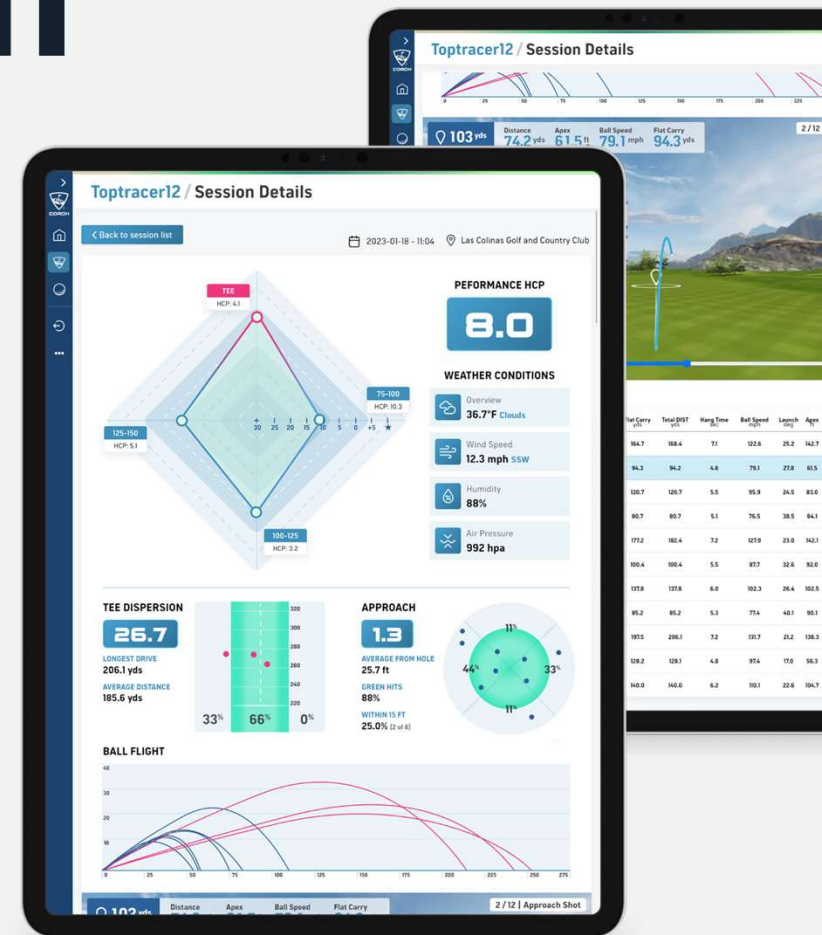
Toptracer12 / Session Details

103 yds Distance 74.2 yds Apex 61.5 ft Ball Speed 79.1 mph Flat Carry 94.3 yds

2 / 12

| Flat Carry yds | Total DIST yds | Hang Time sec | Ball Speed mph | Launch deg | Apex ft |
|---|---|---|---|---|---|
| 164.7 | 168.4 | 7.1 | 122.6 | 25.2 | 142.7 |
| 94.3 | 94.2 | 4.6 | 79.1 | 27.8 | 61.5 |
| 120.7 | 120.7 | 5.5 | 95.9 | 24.5 | 83.0 |
| 80.7 | 80.7 | 5.1 | 76.5 | 38.5 | 94.1 |
| 177.2 | 182.4 | 7.2 | 127.9 | 23.0 | 142.1 |
| 100.4 | 100.4 | 5.5 | 87.7 | 32.6 | 92.0 |
| 137.8 | 137.8 | 6.0 | 102.3 | 26.4 | 102.5 |
| 85.2 | 85.2 | 5.3 | 77.4 | 40.1 | 90.1 |
| 197.5 | 206.1 | 7.2 | 131.7 | 21.2 | 138.3 |
| 128.2 | 128.1 | 4.8 | 97.4 | 17.0 | 56.3 |
| 140.0 | 140.0 | 6.2 | 110.1 | 22.6 | 104.7 |

COACH

Toptracer12 / Session Details

Back to session list

2023-01-18 - 11:04 Las Colinas Golf and Country Club

TEE
HCP: 4.1

75-100
HCP: 10.3

125-150
HCP: 5.1

100-125
HCP: 3.2

30 25 20 15 10 5 0 +5

PEFORMANCE HCP

8.0

WEATHER CONDITIONS

Overview
36.7°F Clouds

Wind Speed
12.3 mph SSW

Humidity
88%

Air Pressure
992 hpa

TEE DISPERSION

26.7

LONGEST DRIVE
206.1 yds

AVERAGE DISTANCE
185.6 yds

320 300 280 260 240 220 200

33% 66% 0%

APPROACH

1.3

AVERAGE FROM HOLE
25.7 ft

GREEN HITS
88%

WITHIN 15 FT
25.0% (2 of 8)

11% 44% 33% 11%

BALL FLIGHT

40 30 20 10 0

0 25 50 75 100 125 150 175 200 225 250 275

103 yds Distance Apex Ball Speed Flat Carry

2 / 12 | Approach Shot